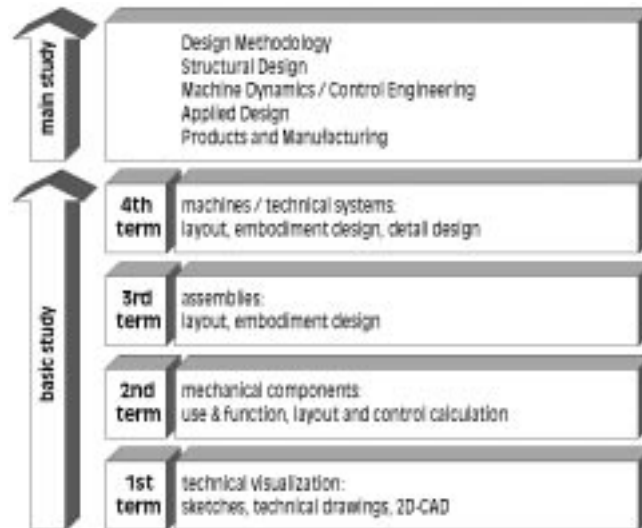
main study

Design Methodology
Structural Design
Machine Dynamics / Control Engineering
Applied Design
Products and Manufacturing

basic study

4th term
machines / technical systems:
layout, embodiment design, detail design

3rd term
assemblies:
layout, embodiment design

2nd term
mechanical components:
use & function, layout and control calculation

1st term
technical visualization:
sketches, technical drawings, 2D-CAD